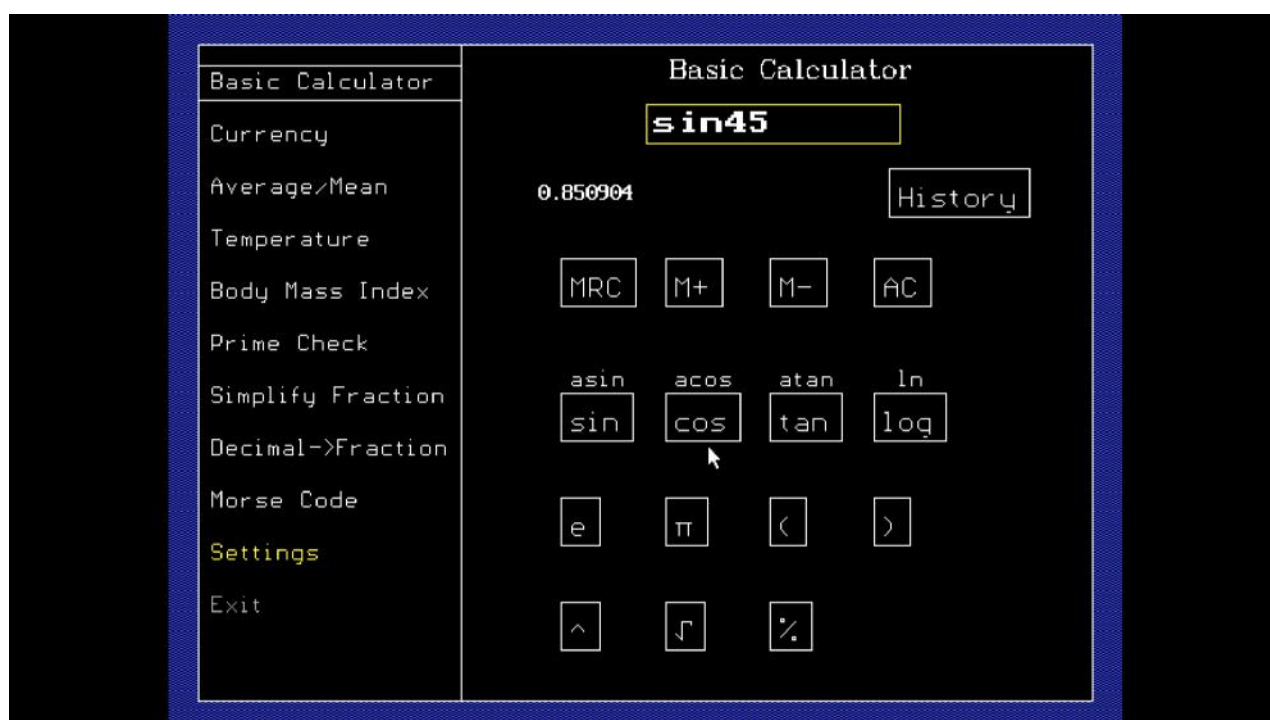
Basic Calculator
Currency
Average/Mean
Temperature
Body Mass Index
Prime Check
Simplify Fraction
Decimal->Fraction
Morse Code
Settings
Exit

Basic Calculator
sin45
0.850904
History
MRC
M+
M-
AC
asin
acos
atan
ln
sin
cos
tan
log
e
π
(
)
^
√
%